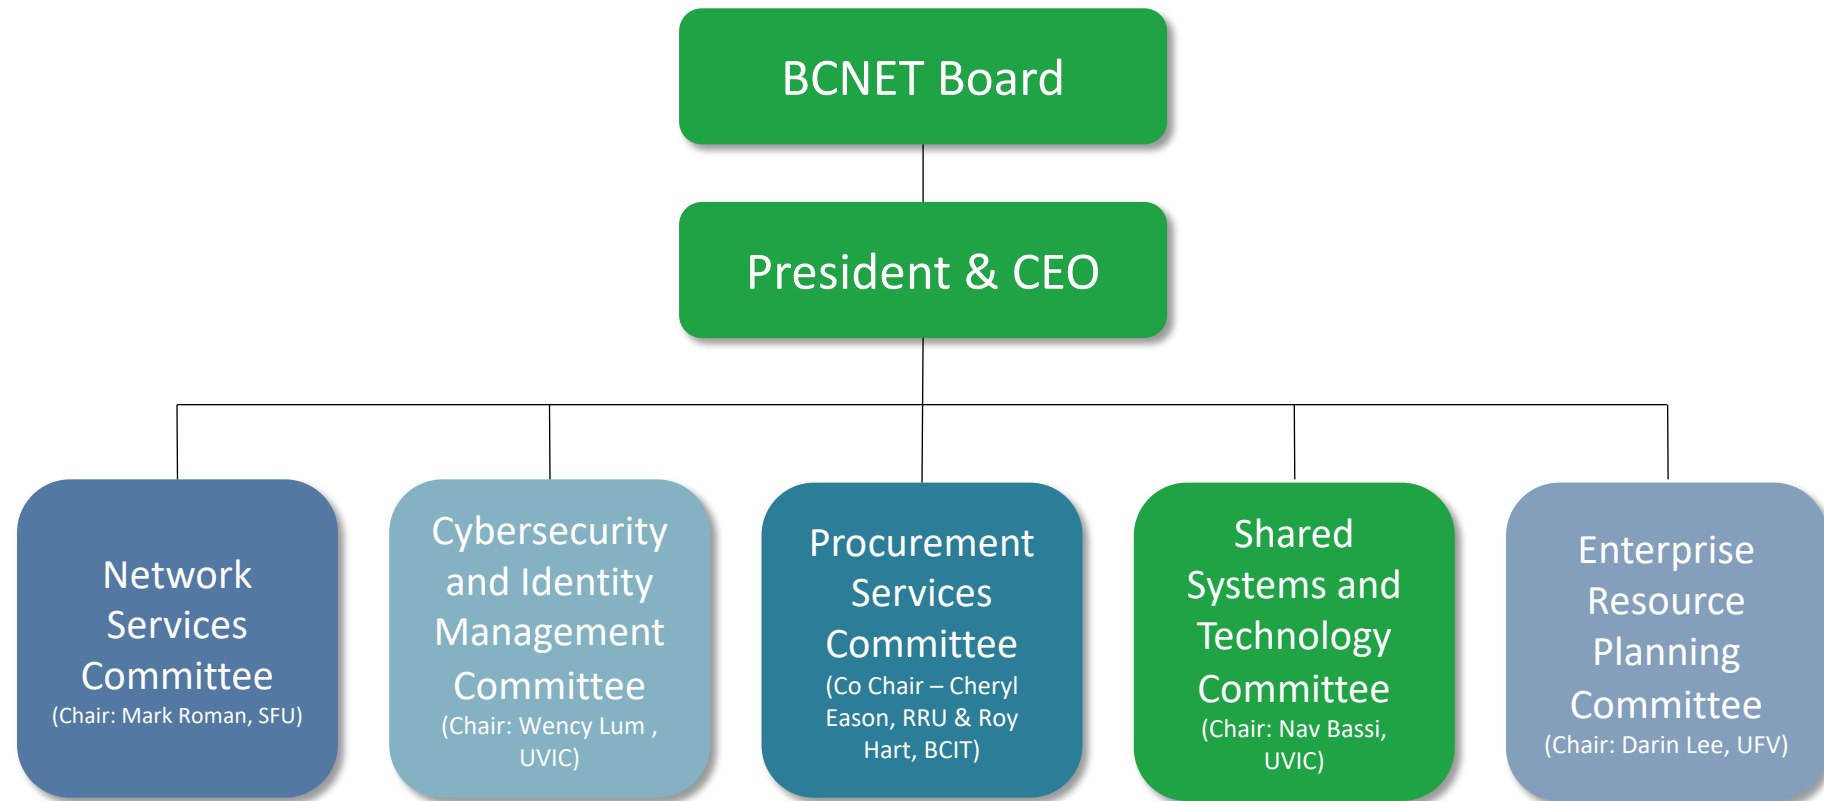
BCNET Board

President & CEO

Network Services Committee
(Chair: Mark Roman, SFU)

Cybersecurity and Identity Management Committee
(Chair: Wency Lum , UVIC)

Procurement Services Committee
(Co Chair – Cheryl Eason, RRU & Roy Hart, BCIT)

Shared Systems and Technology Committee
(Chair: Nav Bassi, UVIC)

Enterprise Resource Planning Committee
(Chair: Darin Lee, UFV)